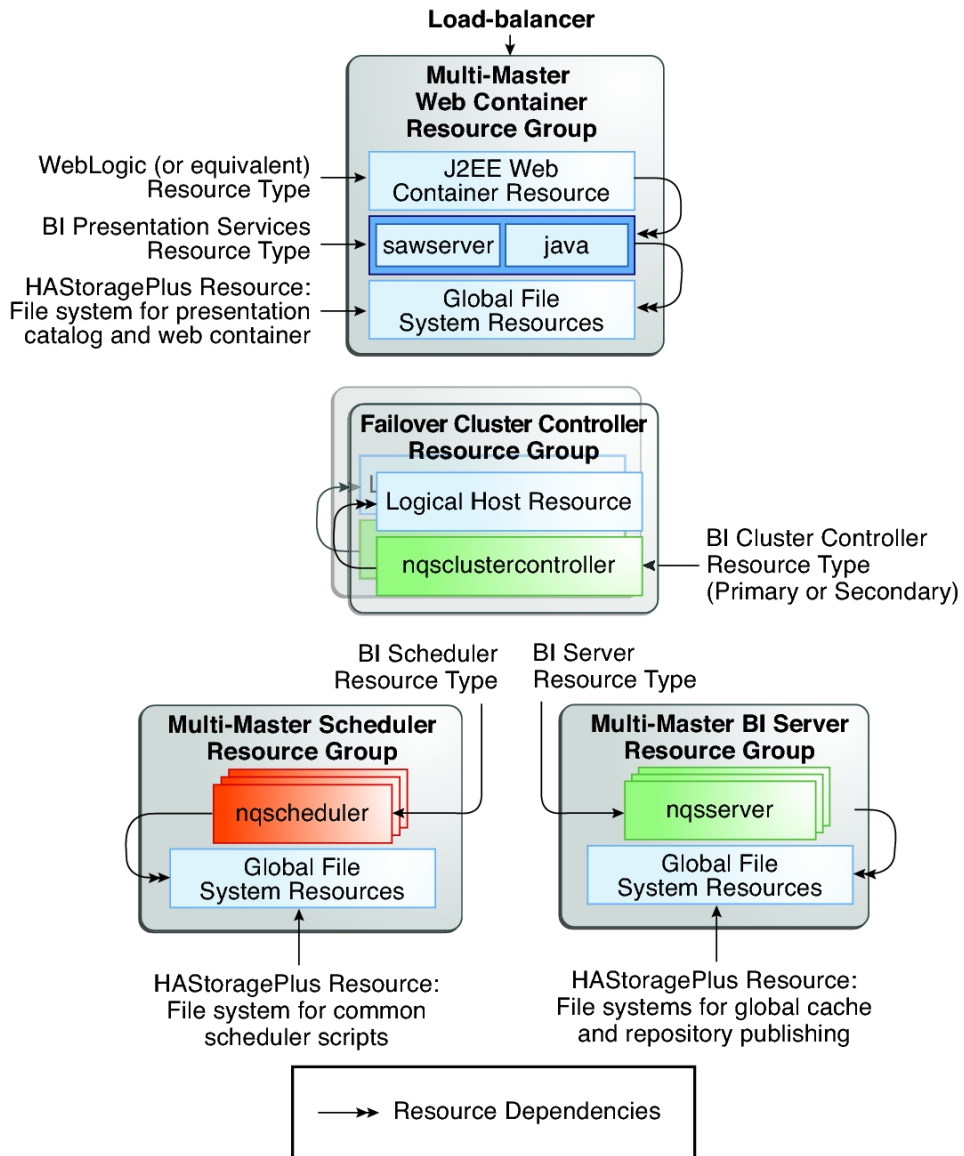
Load-balancer

Multi-Master Web Container Resource Group

WebLogic (or equivalent) Resource Type

J2EE Web Container Resource

BI Presentation Services Resource Type

sawserver

java

HAStoragePlus Resource: File system for presentation catalog and web container

Global File System Resources

Failover Cluster Controller Resource Group

Logical Host Resource

nqsclustercontroller

BI Cluster Controller Resource Type (Primary or Secondary)

BI Scheduler Resource Type

BI Server Resource Type

Multi-Master Scheduler Resource Group

nqscheduler

Global File System Resources

Multi-Master BI Server Resource Group

nqsserver

Global File System Resources

HAStoragePlus Resource: File system for common scheduler scripts

HAStoragePlus Resource: File systems for global cache and repository publishing

Resource Dependencies